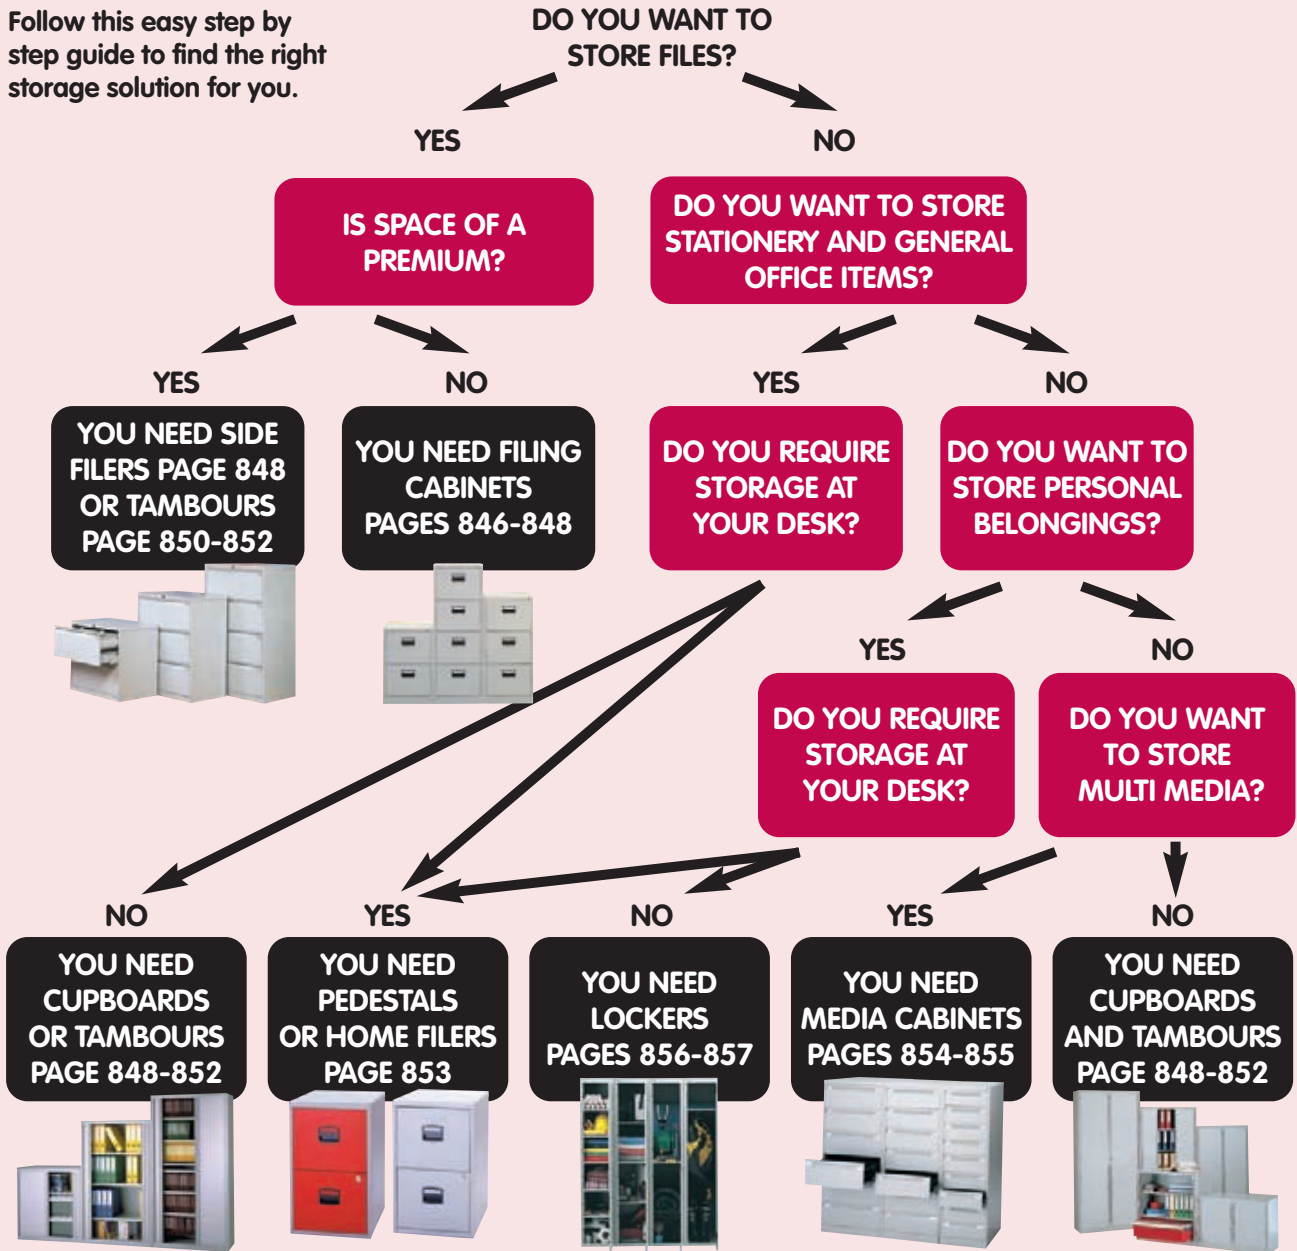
Follow this easy step by step guide to find the right storage solution for you.

DO YOU WANT TO STORE FILES?

YES

NO

IS SPACE OF A PREMIUM?

DO YOU WANT TO STORE STATIONERY AND GENERAL OFFICE ITEMS?

YES

NO

YES

NO

YOU NEED SIDE FILERS PAGE 848 OR TAMBOURS PAGE 850-852

YOU NEED FILING CABINETS PAGES 846-848

DO YOU REQUIRE STORAGE AT YOUR DESK?

DO YOU WANT TO STORE PERSONAL BELONGINGS?

YES

NO

DO YOU REQUIRE STORAGE AT YOUR DESK?

DO YOU WANT TO STORE MULTI MEDIA?

NO

YES

NO

YES

NO

YOU NEED CUPBOARDS OR TAMBOURS PAGE 848-852

YOU NEED PEDESTALS OR HOME FILERS PAGE 853

YOU NEED LOCKERS PAGES 856-857

YOU NEED MEDIA CABINETS PAGES 854-855

YOU NEED CUPBOARDS AND TAMBOURS PAGE 848-852